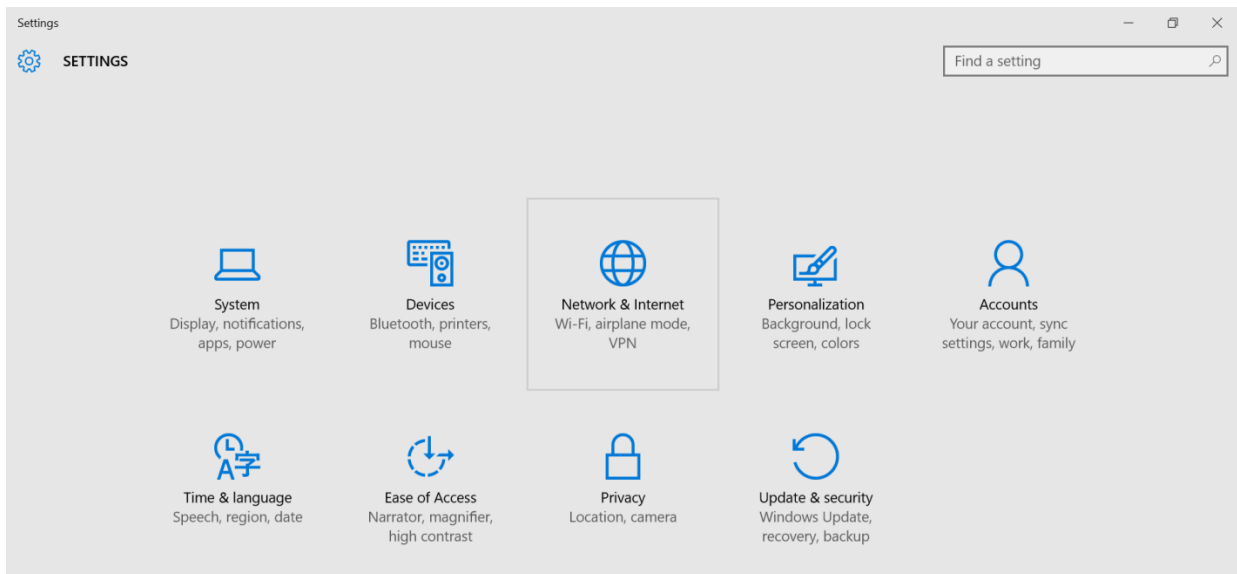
Settings

SETTINGS

Find a setting

System
Display, notifications, apps, power

Devices
Bluetooth, printers, mouse

Network & Internet
Wi-Fi, airplane mode, VPN

Personalization
Background, lock screen, colors

Accounts
Your account, sync settings, work, family

Time & language
Speech, region, date

Ease of Access
Narrator, magnifier, high contrast

Privacy
Location, camera

Update & security
Windows Update, recovery, backup